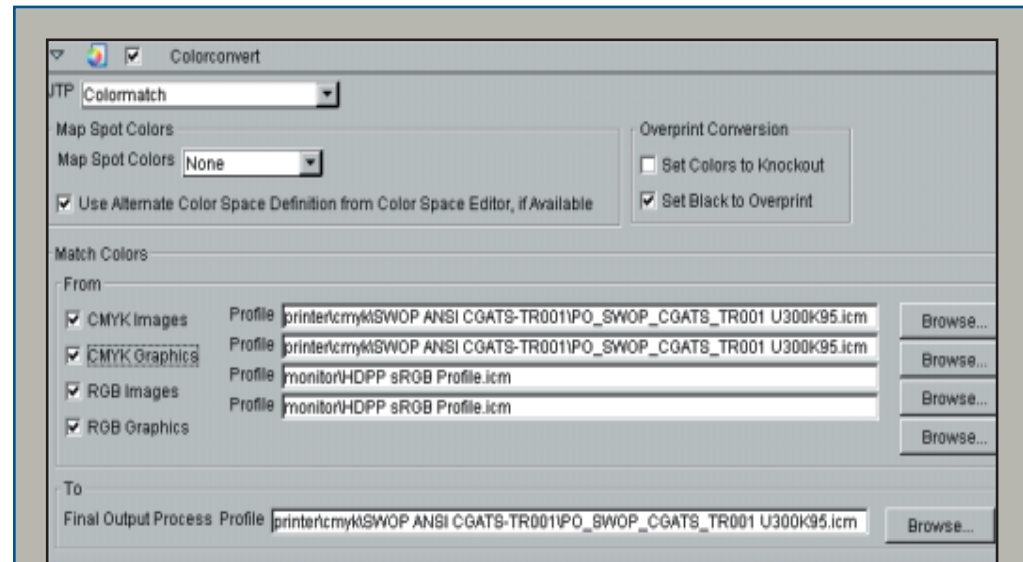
Colorconvert

JTP Colormatch

Map Spot Colors

Map Spot Colors None

Use Alternate Color Space Definition from Color Space Editor, if Available

Overprint Conversion

Set Colors to Knockout

Set Black to Overprint

Match Colors

From

CMYK Images Profile printer\cmyk\SWOP ANSI CGATS-TR001\PO_SWOP_CGATS_TR001 U300K95.icm Browse...

CMYK Graphics Profile printer\cmyk\SWOP ANSI CGATS-TR001\PO_SWOP_CGATS_TR001 U300K95.icm Browse...

RGB Images Profile monitor\HDPP sRGB Profile.icm Browse...

RGB Graphics Profile monitor\HDPP sRGB Profile.icm Browse...

Browse...

To

Final Output Process Profile printer\cmyk\SWOP ANSI CGATS-TR001\PO_SWOP_CGATS_TR001 U300K95.icm Browse...